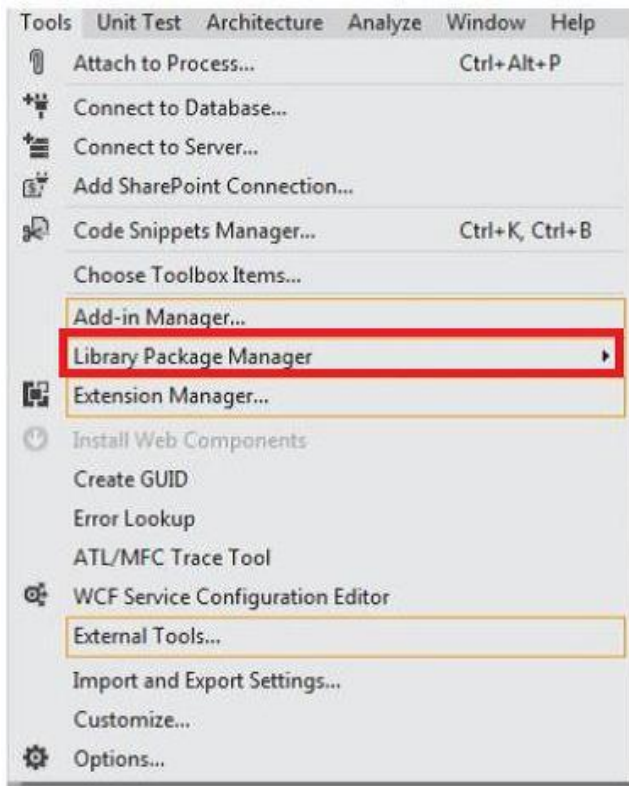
Tools Unit Test Architecture Analyze Window Help

Attach to Process... Ctrl+Alt+P
Connect to Database...
Connect to Server...
Add SharePoint Connection...
Code Snippets Manager... Ctrl+K, Ctrl+B
Choose Toolbox Items...
Add-in Manager...
Library Package Manager
Extension Manager...
Install Web Components
Create GUID
Error Lookup
ATL/MFC Trace Tool
WCF Service Configuration Editor
External Tools...
Import and Export Settings...
Customize...
Options...